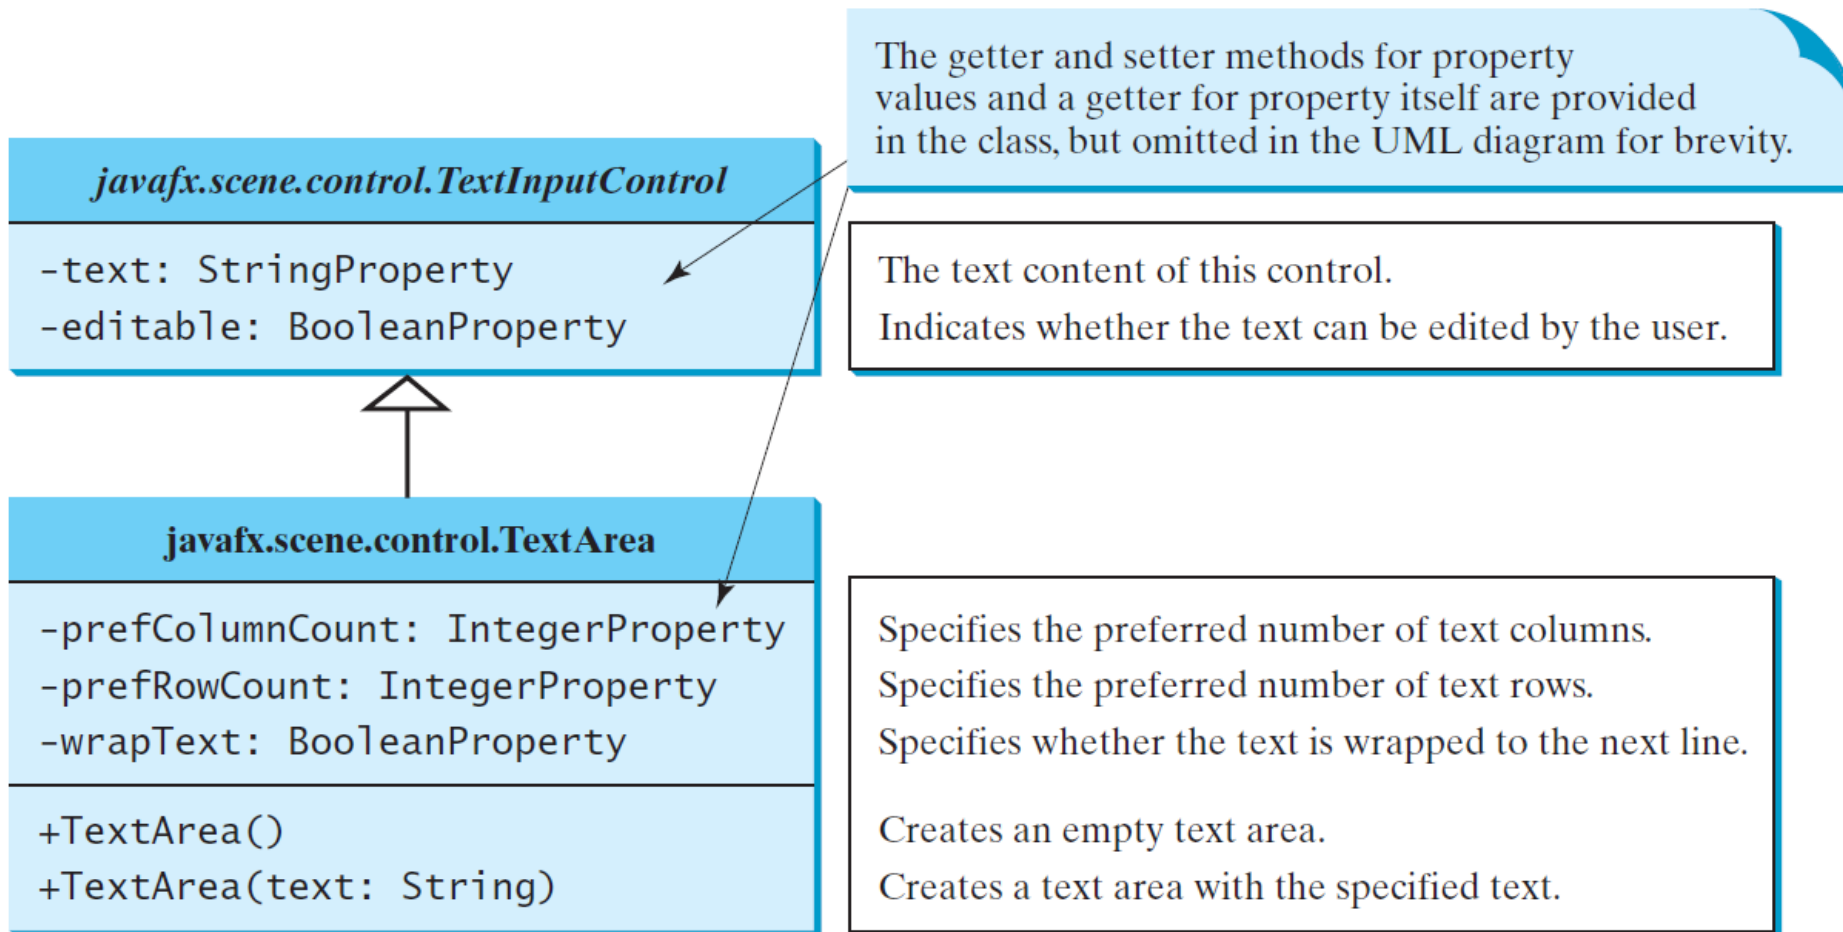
The getter and setter methods for property values and a getter for property itself are provided in the class, but omitted in the UML diagram for brevity.

javafx.scene.control.TextInputControl

-text: StringProperty
-editable: BooleanProperty

The text content of this control.
Indicates whether the text can be edited by the user.

javafx.scene.control.TextArea

-prefColumnCount: IntegerProperty
-prefRowCount: IntegerProperty
-wrapText: BooleanProperty

+TextArea()
+TextArea(text: String)

Specifies the preferred number of text columns.
Specifies the preferred number of text rows.
Specifies whether the text is wrapped to the next line.

Creates an empty text area.
Creates a text area with the specified text.